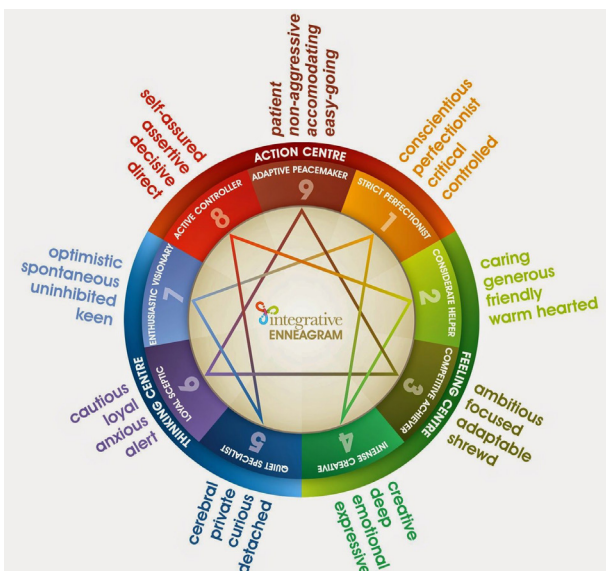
patient
non-aggressive
accomodating
easy-going

self-assured
assertive
decisive
direct

conscientious
perfectionist
critical
controlled

ACTION CENTRE

9
ADAPTIVE PEACEMAKER

8
ACTIVE CONTROLLER

1
STRICT PERFECTIONIST

optimistic
spontaneous
uninhibited
keen

7
ENTHUSIASTIC VISIONARY

2
CONSIDERATE HELPER

caring
generous
friendly
warm hearted

integrative
ENNEAGRAM

THINKING CENTRE

6
LOYAL SCEPTIC

3
COMPETITIVE ACHIEVER

FEELING CENTRE

cautious
loyal
anxious
alert

ambitious
focused
adaptable
shrewd

5
QUIET SPECIALIST

4
INTENSE CREATIVE

cerebral
private
curious
detached

creative
deep
emotional
expressive